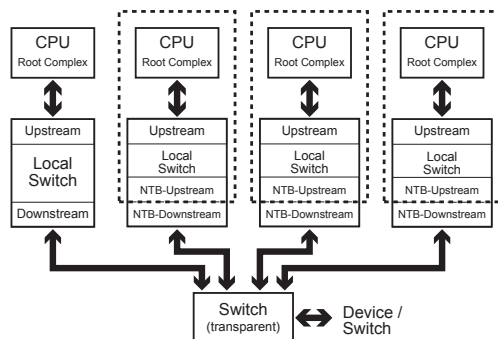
CPU
Root Complex

Upstream
Local Switch
Downstream

CPU
Root Complex

Upstream
Local Switch
NTB-Upstream
NTB-Downstream

CPU
Root Complex

Upstream
Local Switch
NTB-Upstream
NTB-Downstream

CPU
Root Complex

Upstream
Local Switch
NTB-Upstream
NTB-Downstream

Switch
(transparent)

Device / Switch